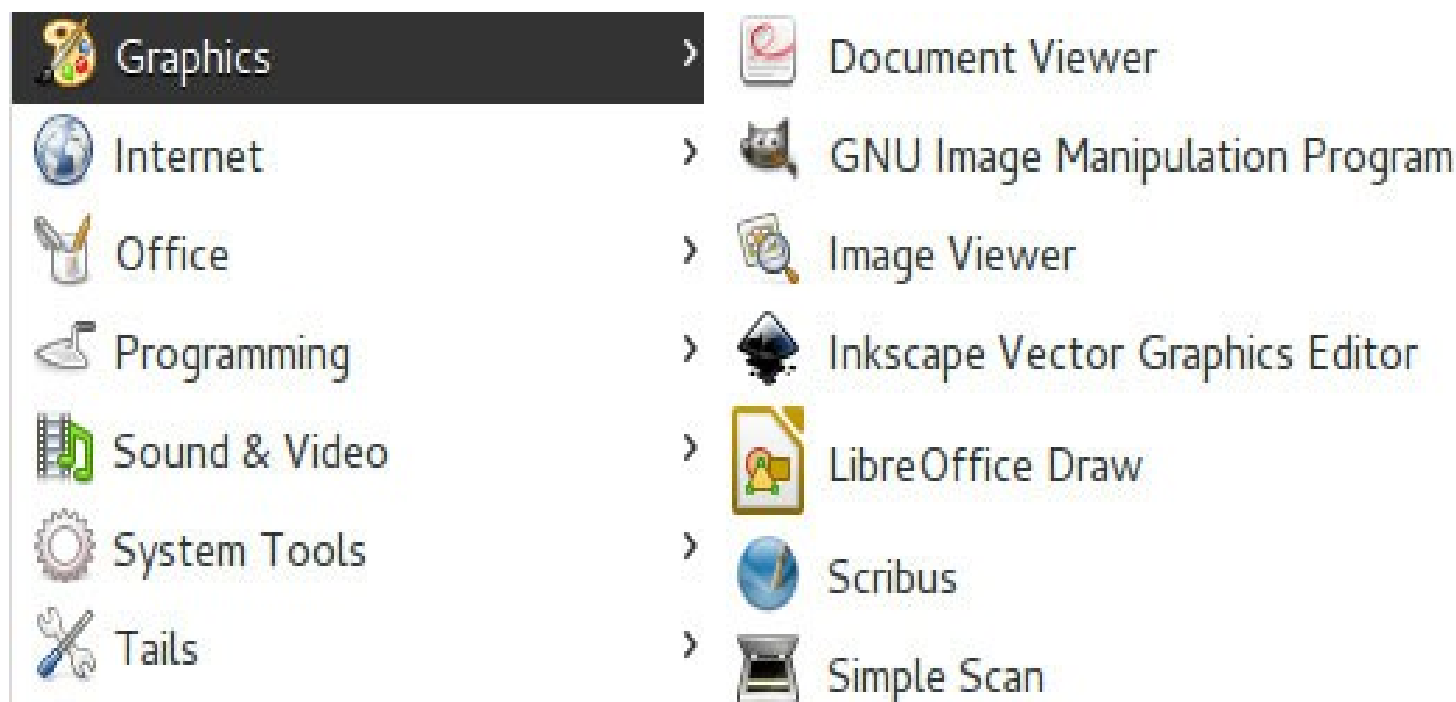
Graphics >
Internet >
Office >
Programming >
Sound & Video >
System Tools >
Tails >

Document Viewer
GNU Image Manipulation Program
Image Viewer
Inkscape Vector Graphics Editor
LibreOffice Draw
Scribus
Simple Scan